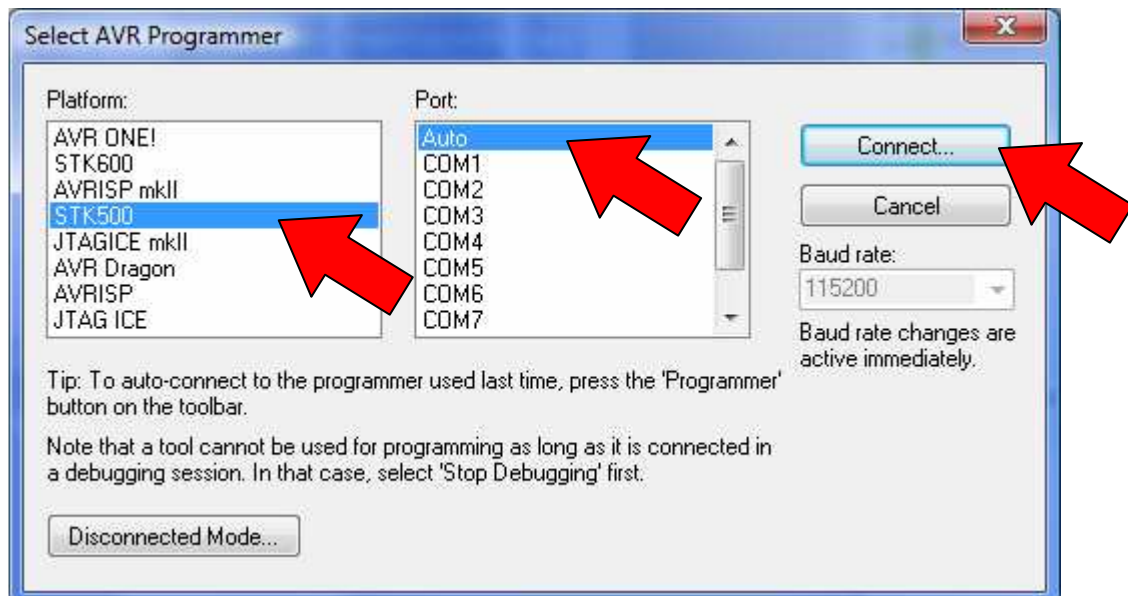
Select AVR Programmer

Platform:
AVR ONE!
STK600
AVRISP mkII
STK500
JTAGICE mkII
AVR Dragon
AVRISP
JTAG ICE

Port:
Auto
COM1
COM2
COM3
COM4
COM5
COM6
COM7

Connect...

Cancel

Baud rate:
115200

Baud rate changes are active immediately.

Tip: To auto-connect to the programmer used last time, press the 'Programmer' button on the toolbar.

Note that a tool cannot be used for programming as long as it is connected in a debugging session. In that case, select 'Stop Debugging' first.

Disconnected Mode...